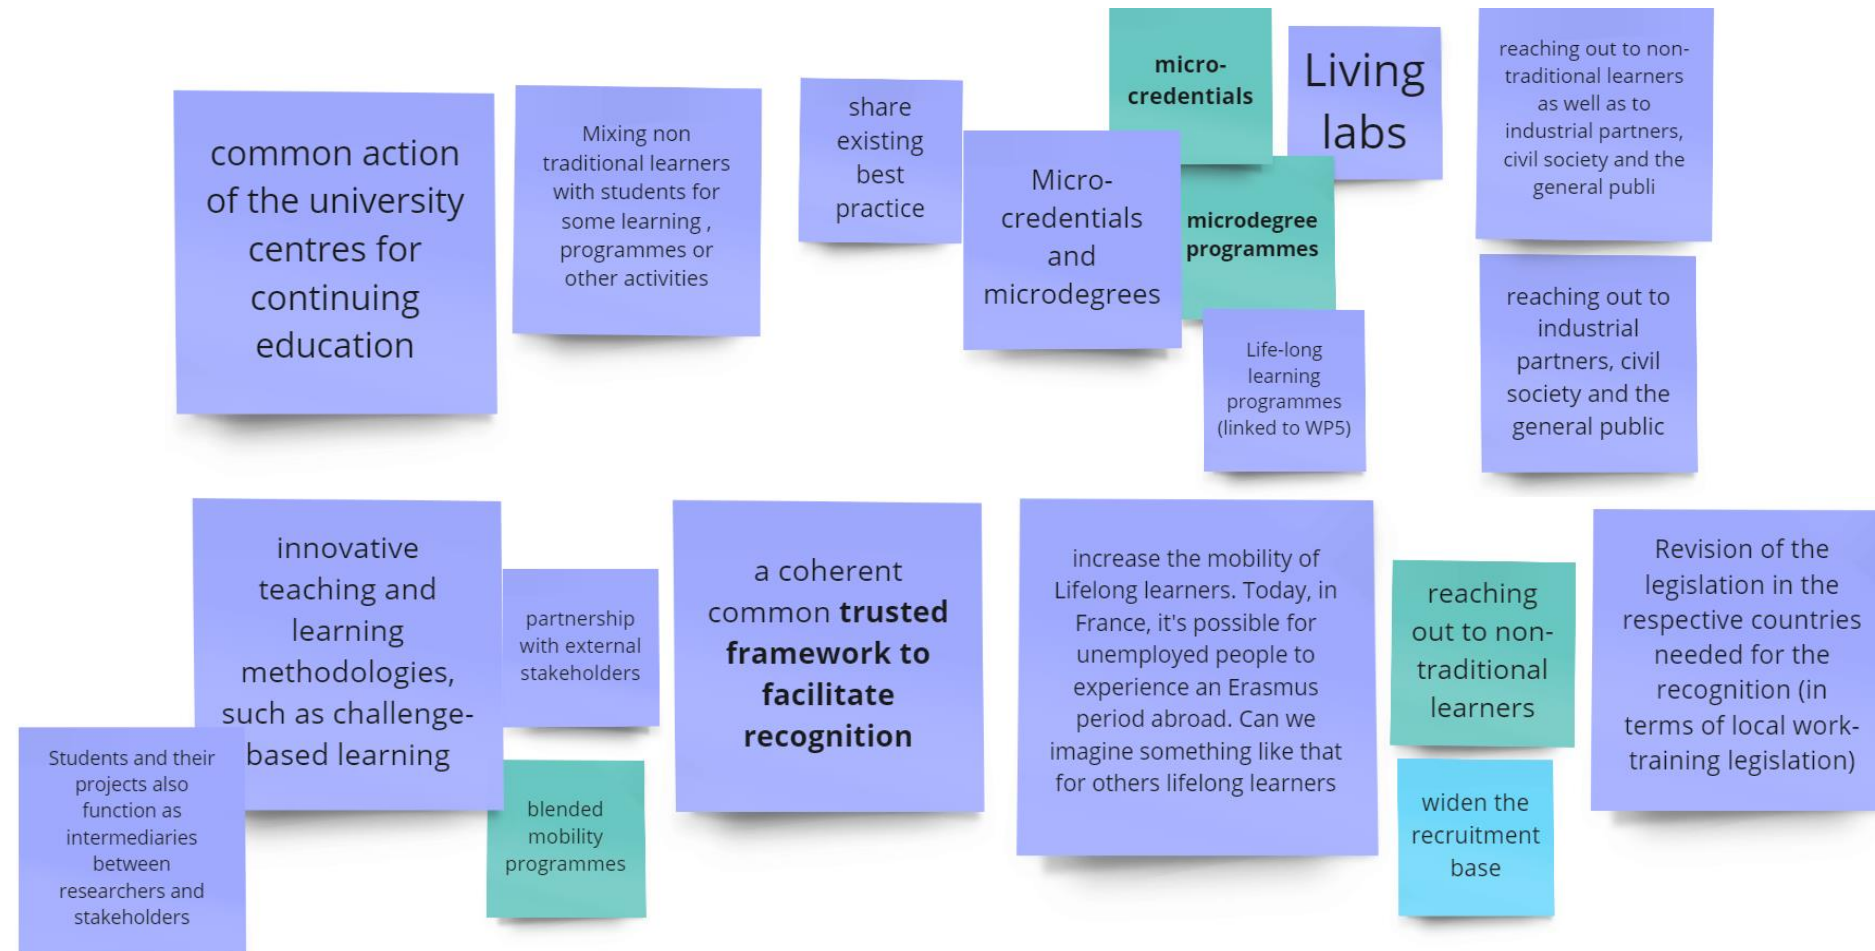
common action of the university centres for continuing education

Mixing non traditional learners with students for some learning , programmes or other activities

share existing best practice

micro-credentials

Micro-credentials and microdegrees

microdegree programmes

Living labs

Life-long learning programmes (linked to WP5)

reaching out to non-traditional learners as well as to industrial partners, civil society and the general publi

reaching out to industrial partners, civil society and the general public

innovative teaching and learning methodologies, such as challenge-based learning

partnership with external stakeholders

Students and their projects also function as intermediaries between researchers and stakeholders

blended mobility programmes

a coherent common **trusted framework to facilitate recognition**

increase the mobility of Lifelong learners. Today, in France, it's possible for unemployed people to experience an Erasmus period abroad. Can we imagine something like that for others lifelong learners

reaching out to non-traditional learners

widen the recruitment base

Revision of the legislation in the respective countries needed for the recognition (in terms of local work-training legislation)